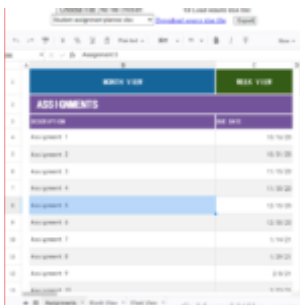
Student assignment planner.xlsx
Download source data file
Export

Assignment 1

| | B | C |
|---|---|---|
| 1 | MONTH VIEW | WEEK VIEW |
| 2 | ASSIGNMENTS | |
| 3 | DESCRIPTION | DUE DATE |
| 4 | Assignment 1 | 10/16/20 |
| 5 | Assignment 2 | 10/31/20 |
| 6 | Assignment 3 | 11/1/20 |
| 7 | Assignment 4 | 11/15/20 |
| 8 | Assignment 5 | 11/30/20 |
| 9 | Assignment 6 | 12/15/20 |
| 10 | Assignment 7 | 1/14/21 |
| 11 | Assignment 8 | 1/29/21 |
| 12 | Assignment 9 | 2/13/21 |

Assignments | Month View | Week View